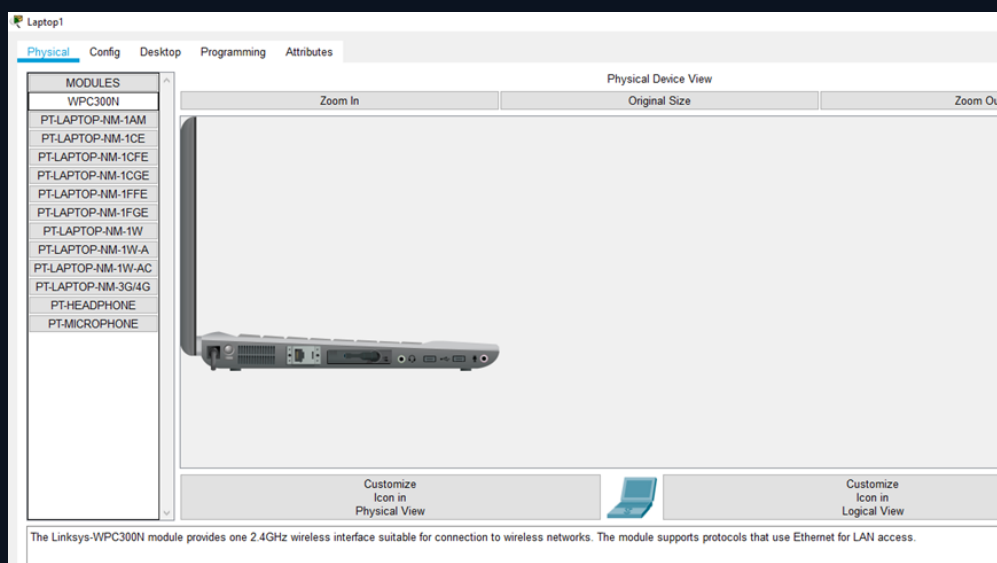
Laptop1

Physical Config Desktop Programming Attributes

MODULES
WPC300N
PT-LAPTOP-NM-1AM
PT-LAPTOP-NM-1CE
PT-LAPTOP-NM-1CFE
PT-LAPTOP-NM-1CGE
PT-LAPTOP-NM-1FFE
PT-LAPTOP-NM-1FGE
PT-LAPTOP-NM-1W
PT-LAPTOP-NM-1W-A
PT-LAPTOP-NM-1W-AC
PT-LAPTOP-NM-3G/4G
PT-HEADPHONE
PT-MICROPHONE

Physical Device View

Zoom In | Original Size | Zoom Ou

Customize Icon in Physical View

Customize Icon in Logical View

The Linksys-WPC300N module provides one 2.4GHz wireless interface suitable for connection to wireless networks. The module supports protocols that use Ethernet for LAN access.